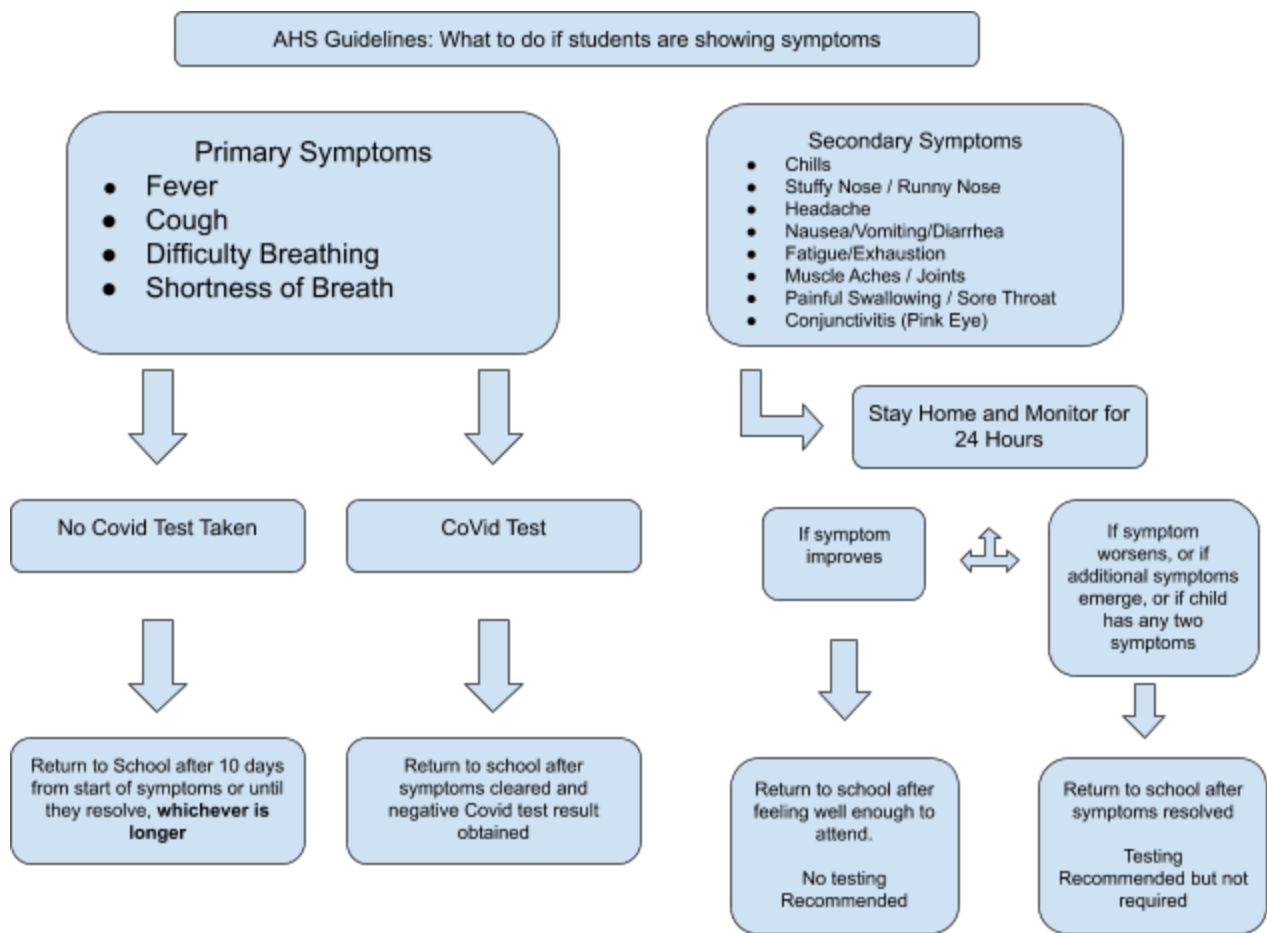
AHS Guidelines: What to do if students are showing symptoms

Primary Symptoms
- Fever
- Cough
- Difficulty Breathing
- Shortness of Breath

Secondary Symptoms
- Chills
- Stuffy Nose / Runny Nose
- Headache
- Nausea/Vomiting/Diarrhea
- Fatigue/Exhaustion
- Muscle Aches / Joints
- Painful Swallowing / Sore Throat
- Conjunctivitis (Pink Eye)

No Covid Test Taken

Return to School after 10 days from start of symptoms or until they resolve, **whichever is longer**

CoVid Test

Return to school after symptoms cleared and negative Covid test result obtained

Stay Home and Monitor for 24 Hours

If symptom improves

Return to school after feeling well enough to attend.

No testing Recommended

If symptom worsens, or if additional symptoms emerge, or if child has any two symptoms

Return to school after symptoms resolved

Testing Recommended but not required